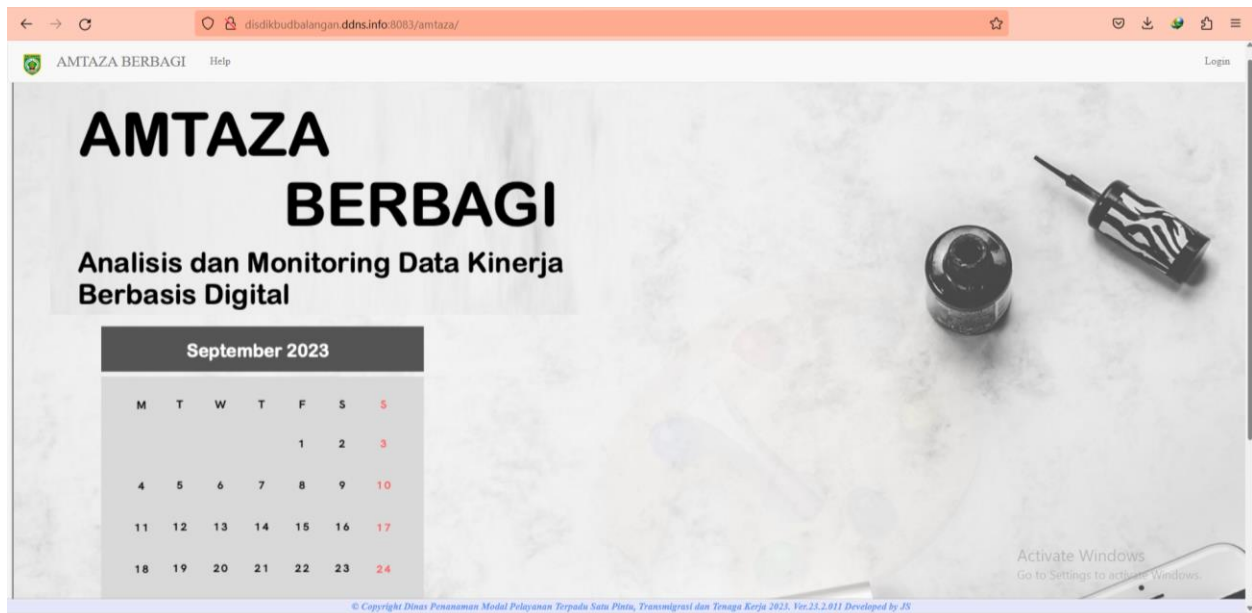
disdikbudbalangan.ddns.info:8083/amtaza/

AMTAZA BERBAGI Help

Login

AMTAZA
BERBAGI

Analisis dan Monitoring Data Kinerja Berbasis Digital

September 2023

| M | T | W | T | F | S | S |
|---|---|---|---|---|---|---|
| | | | | 1 | 2 | 3 |
| 4 | 5 | 6 | 7 | 8 | 9 | 10 |
| 11 | 12 | 13 | 14 | 15 | 16 | 17 |
| 18 | 19 | 20 | 21 | 22 | 23 | 24 |

Activate Windows
Go to Settings to activate Windows.

© Copyright Dinas Penanaman Modal Pelayanan Terpadu Satu Pintu, Transmigrasi dan Tenaga Kerja 2023. Ver.23.2.011 Developed by JS